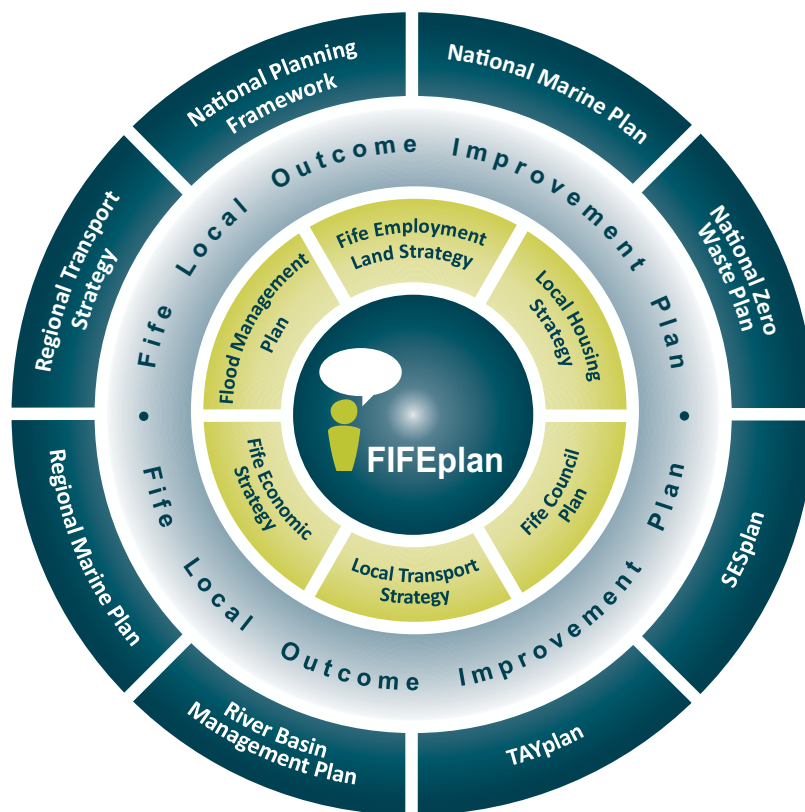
National Planning Framework

National Marine Plan

National Zero Waste Plan

SESplan

TAYplan

River Basin Management Plan

Regional Marine Plan

Regional Transport Strategy

Fife Local Outcome Improvement Plan • Fife Local Outcome Improvement Plan •

Fife Employment Land Strategy

Local Housing Strategy

Fife Council Plan

Local Transport Strategy

Fife Economic Strategy

Flood Management Plan

FIFEplan